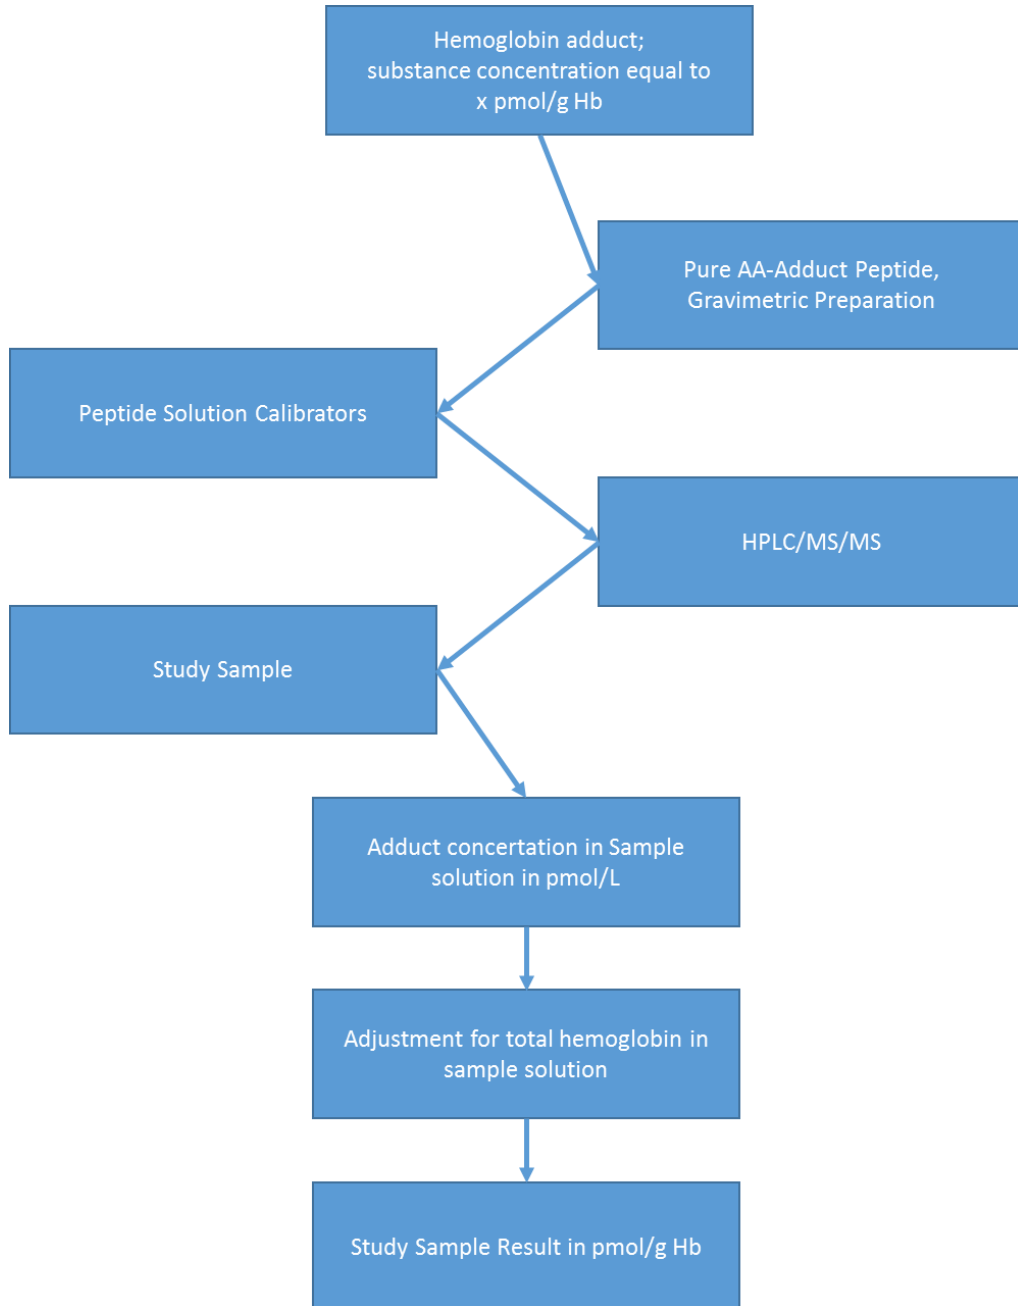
Hemoglobin adduct; substance concentration equal to x pmol/g Hb

Pure AA-Adduct Peptide, Gravimetric Preparation

Peptide Solution Calibrators

HPLC/MS/MS

Study Sample

Adduct concertation in Sample solution in pmol/L

Adjustment for total hemoglobin in sample solution

Study Sample Result in pmol/g Hb